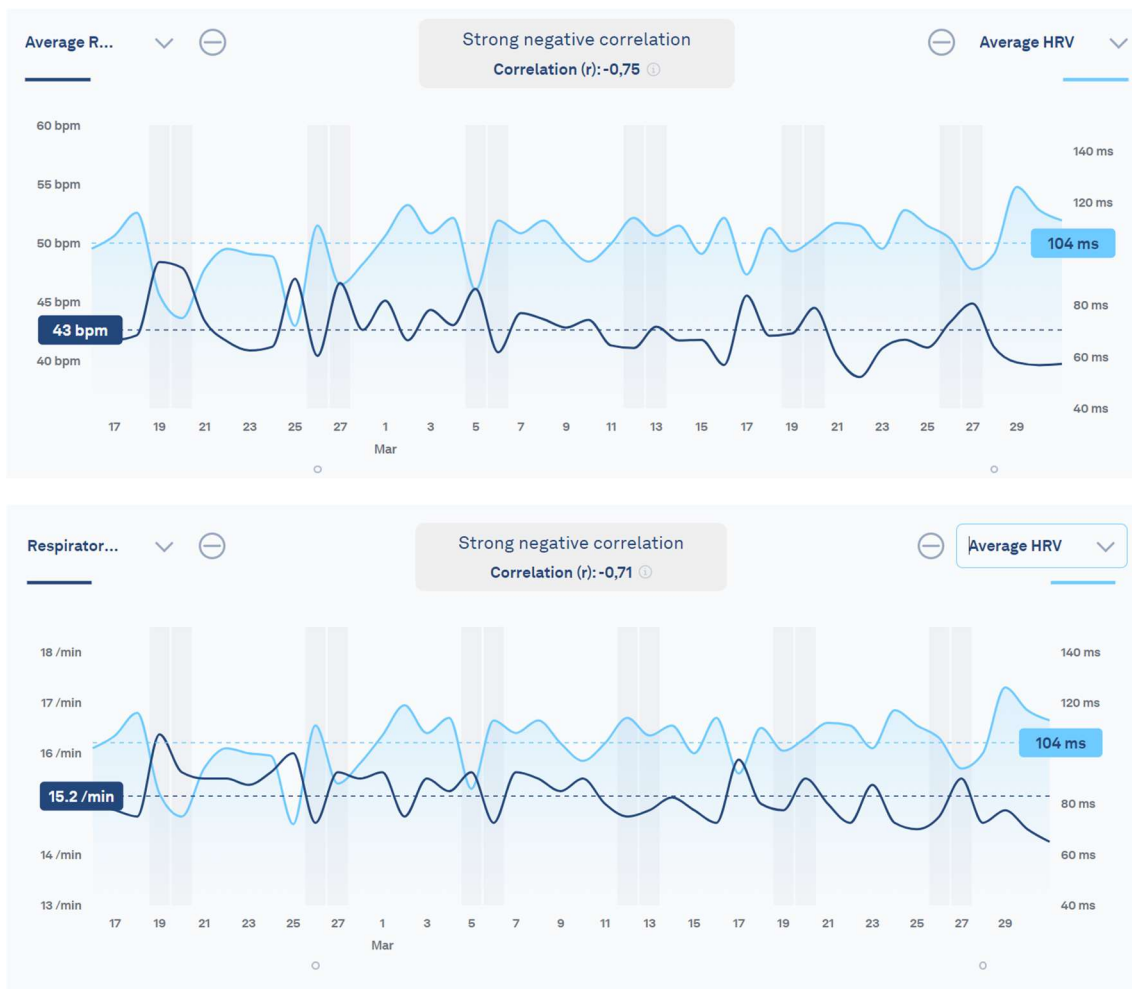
Average R...

Strong negative correlation
Correlation (r): -0,75

Average HRV

60 bpm
55 bpm
50 bpm
45 bpm
43 bpm
40 bpm

140 ms
120 ms
104 ms
80 ms
60 ms
40 ms

17 19 21 23 25 27 1 3 5 7 9 11 13 15 17 19 21 23 25 27 29
Mar

Respirator...

Strong negative correlation
Correlation (r): -0,71

Average HRV

18 /min
17 /min
16 /min
15.2 /min
14 /min
13 /min

140 ms
120 ms
104 ms
80 ms
60 ms
40 ms

17 19 21 23 25 27 1 3 5 7 9 11 13 15 17 19 21 23 25 27 29
Mar